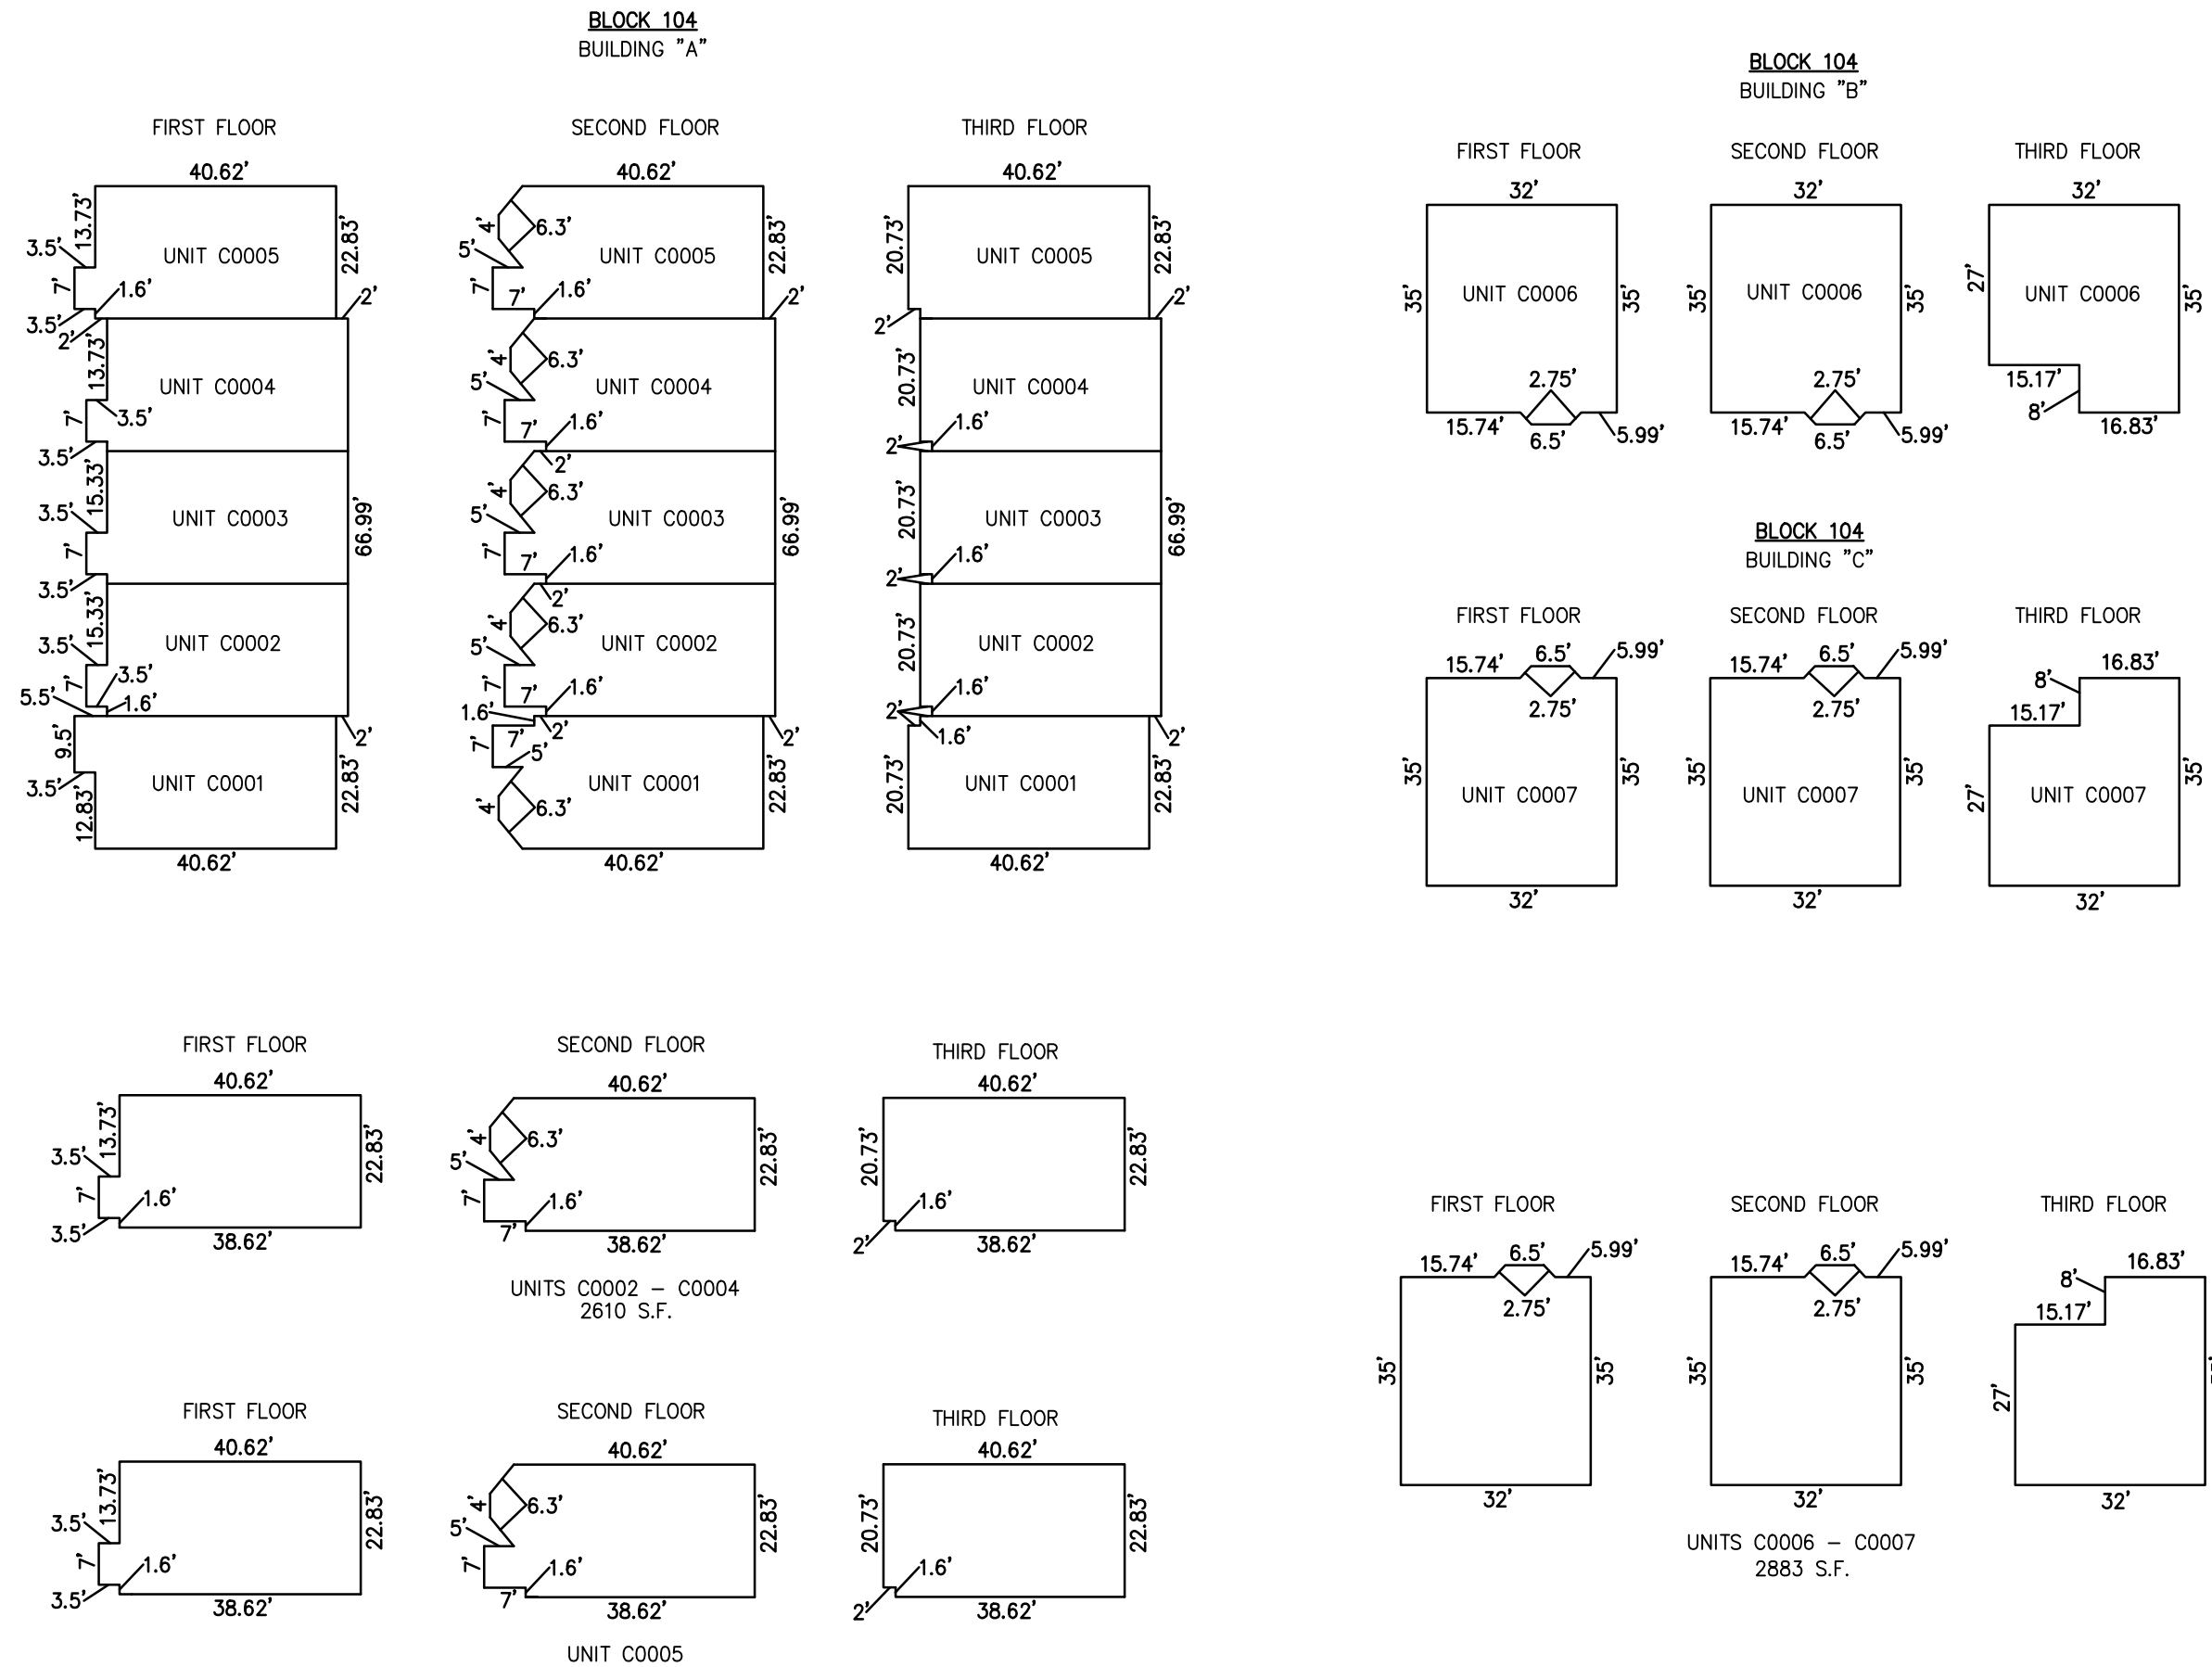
BLOCK 104
BUILDING "A"

FIRST FLOOR

40.62'
13.73'
3.5'
UNIT C0005
22.83'
7'
1.6'
3.5'
2'
2'
13.73'
UNIT C0004
7'
3.5'
3.5'
15.33'
3.5'
UNIT C0003
66.99'
7'
3.5'
15.33'
3.5'
UNIT C0002
7'
3.5'
5.5'
1.6'
9.5'
2'
3.5'
UNIT C0001
22.83'
12.83'
40.62'

SECOND FLOOR

40.62'
4'
6.3'
5'
UNIT C0005
22.83'
7'
7'
1.6'
2'
4'
6.3'
5'
UNIT C0004
7'
7'
1.6'
2'
4'
6.3'
5'
UNIT C0003
66.99'
7'
7'
1.6'
2'
4'
6.3'
5'
UNIT C0002
7'
7'
1.6'
1.6'
2'
7'
7'
5'
2'
UNIT C0001
22.83'
4'
6.3'
40.62'

THIRD FLOOR

40.62'
20.73'
UNIT C0005
22.83'
2'
2'
20.73'
UNIT C0004
1.6'
2'
20.73'
UNIT C0003
66.99'
1.6'
2'
20.73'
UNIT C0002
1.6'
2'
1.6'
2'
20.73'
UNIT C0001
22.83'
40.62'

BLOCK 104
BUILDING "B"

FIRST FLOOR
32'
35'
UNIT C0006
35'
2.75'
15.74'
6.5'
5.99'

SECOND FLOOR
32'
35'
UNIT C0006
35'
2.75'
15.74'
6.5'
5.99'

THIRD FLOOR
32'
27'
UNIT C0006
35'
15.17'
8'
16.83'

BLOCK 104
BUILDING "C"

FIRST FLOOR
15.74'
6.5'
5.99'
2.75'
35'
UNIT C0007
35'
32'

SECOND FLOOR
15.74'
6.5'
5.99'
2.75'
35'
UNIT C0007
35'
32'

THIRD FLOOR
8'
16.83'
15.17'
27'
UNIT C0007
35'
32'

FIRST FLOOR
40.62'
13.73'
3.5'
22.83'
7'
1.6'
3.5'
38.62'

SECOND FLOOR
40.62'
4'
6.3'
5'
22.83'
7'
1.6'
7'
38.62'

THIRD FLOOR
40.62'
20.73'
22.83'
1.6'
2'
38.62'

UNITS C0002 – C0004
2610 S.F.

FIRST FLOOR
40.62'
13.73'
3.5'
22.83'
7'
1.6'
3.5'
38.62'

SECOND FLOOR
40.62'
4'
6.3'
5'
22.83'
7'
1.6'
7'
38.62'

THIRD FLOOR
40.62'
20.73'
22.83'
1.6'
2'
38.62'

UNIT C0005

FIRST FLOOR
15.74'
6.5'
5.99'
2.75'
35'
35'
32'

SECOND FLOOR
15.74'
6.5'
5.99'
2.75'
35'
35'
32'

THIRD FLOOR
8'
16.83'
15.17'
27'
32'

UNITS C0006 – C0007
2883 S.F.